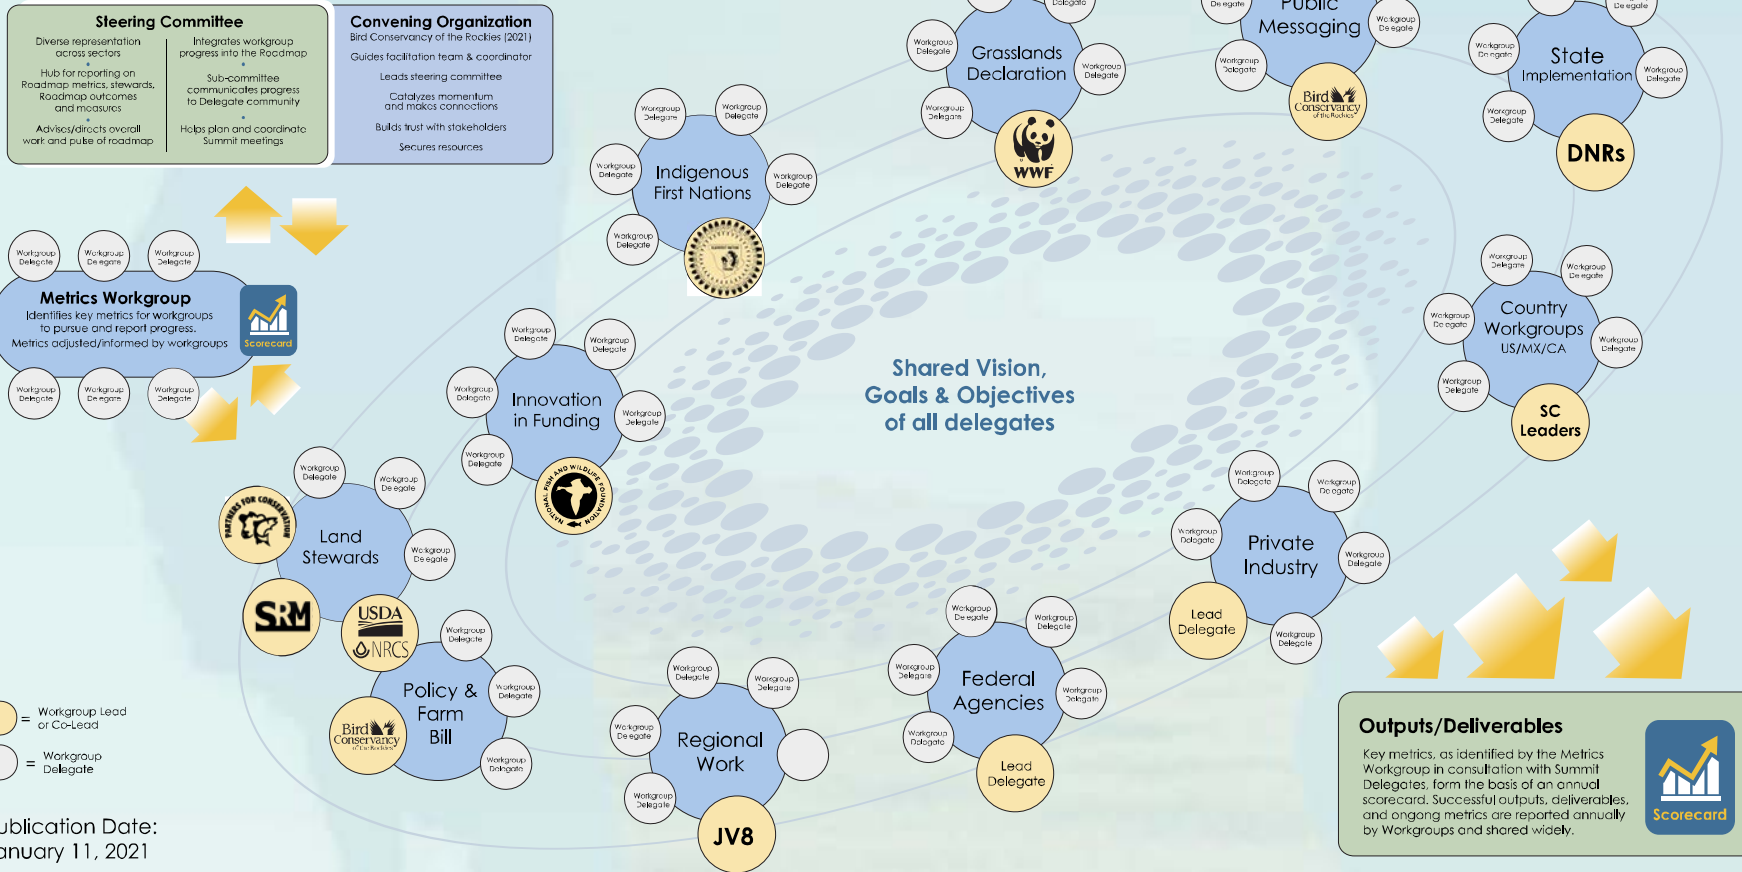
Steering Committee

Diverse representation across sectors

Hub for reporting on Roadmap metrics, stewards, Roadmap outcomes and measures

Advises/directs overall work and pulse of roadmap

Integrates workgroup progress into the Roadmap

Sub-committee communicates progress to Delegate community

Helps plan and coordinate Summit meetings

Convening Organization
Bird Conservancy of the Rockies (2021)

Guides facilitation team & coordinator

Leads steering committee

Catalyzes momentum and makes connections

Builds trust with stakeholders

Secures resources

Workgroup Delegate
Workgroup Delegate
Workgroup Delegate

Metrics Workgroup
Identifies key metrics for workgroups to pursue and report progress.
Metrics adjusted/informed by workgroups

Scorecard

Workgroup Delegate
Workgroup Delegate
Workgroup Delegate

Workgroup Delegate
Workgroup Delegate
Indigenous First Nations
Workgroup Delegate
Workgroup Delegate
Workgroup Delegate

Workgroup Delegate
Grasslands Declaration
Workgroup Delegate
Workgroup Delegate
WWF

Workgroup Delegate
Public Messaging
Workgroup Delegate
Workgroup Delegate
Bird Conservancy of the Rockies

Workgroup Delegate
State Implementation
Workgroup Delegate
Workgroup Delegate
DNRs

Workgroup Delegate
Workgroup Delegate
Country Workgroups
US/MX/CA
Workgroup Delegate
Workgroup Delegate
Workgroup Delegate
SC Leaders

Workgroup Delegate
Workgroup Delegate
Innovation in Funding
Workgroup Delegate
Workgroup Delegate
National Fish and Wildlife Foundation

Shared Vision, Goals & Objectives of all delegates

Workgroup Delegate
Workgroup Delegate
Partners for Conservation
Land Stewards
Workgroup Delegate
SRM
USDA NRCS

Workgroup Delegate
Policy & Farm Bill
Workgroup Delegate
Workgroup Delegate
Bird Conservancy of the Rockies

Workgroup Delegate
Workgroup Delegate
Workgroup Delegate
Regional Work
Workgroup Delegate
JV8

Workgroup Delegate
Workgroup Delegate
Federal Agencies
Workgroup Delegate
Workgroup Delegate
Workgroup Delegate
Lead Delegate

Workgroup Delegate
Workgroup Delegate
Private Industry
Workgroup Delegate
Workgroup Delegate
Workgroup Delegate
Lead Delegate

= Workgroup Lead or Co-Lead
= Workgroup Delegate

ublication Date:
anuary 11, 2021

Outputs/Deliverables
Key metrics, as identified by the Metrics Workgroup in consultation with Summit Delegates, form the basis of an annual scorecard. Successful outputs, deliverables, and ongoing metrics are reported annually by Workgroups and shared widely.

Scorecard